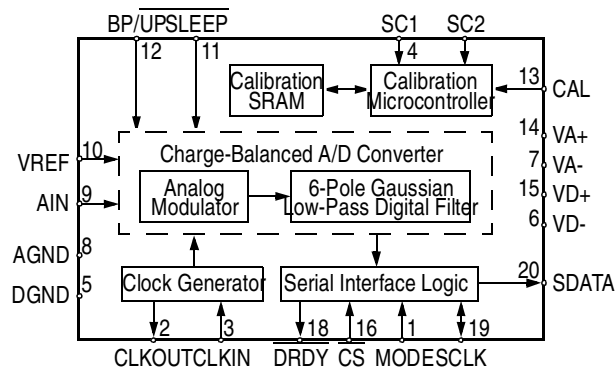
BP/$\overline{UPSLEEP}$
12
11
SC1
4
SC2
Calibration SRAM
Calibration Microcontroller
13
CAL
14
VA+
7
VA-
15
VD+
6
VD-
VREF
10
AIN
9
Charge-Balanced A/D Converter
Analog Modulator
6-Pole Gaussian Low-Pass Digital Filter
AGND
8
DGND
5
Clock Generator
Serial Interface Logic
20
SDATA
2
3
18
16
1
19
CLKOUT CLKIN $\overline{DRDY}$ $\overline{CS}$ MODE SCLK